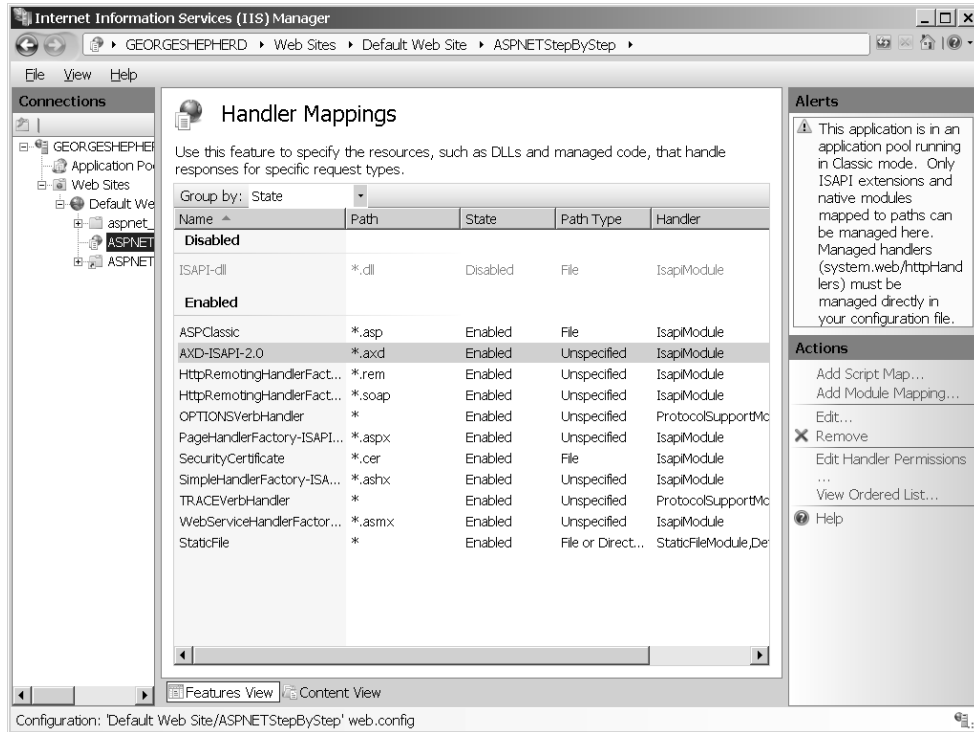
Internet Information Services (IIS) Manager

GEORGESHEPHERD ▸ Web Sites ▸ Default Web Site ▸ ASPNETStepByStep ▸

File View Help

Connections

GEORGESHEPHEI
Application Po
Web Sites
Default We
aspnet_
ASPNET
ASPNET

Handler Mappings

Use this feature to specify the resources, such as DLLs and managed code, that handle responses for specific request types.

Group by: State

| Name | Path | State | Path Type | Handler |
|---|---|---|---|---|
| Disabled | | | | |
| ISAPI-dll | *.dll | Disabled | File | IsapiModule |
| Enabled | | | | |
| ASPClassic | *.asp | Enabled | File | IsapiModule |
| AXD-ISAPI-2.0 | *.axd | Enabled | Unspecified | IsapiModule |
| HttpRemotingHandlerFact... | *.rem | Enabled | Unspecified | IsapiModule |
| HttpRemotingHandlerFact... | *.soap | Enabled | Unspecified | IsapiModule |
| OPTIONSVerbHandler | * | Enabled | Unspecified | ProtocolSupportMc |
| PageHandlerFactory-ISAPI... | *.aspx | Enabled | Unspecified | IsapiModule |
| SecurityCertificate | *.cer | Enabled | File | IsapiModule |
| SimpleHandlerFactory-ISA... | *.ashx | Enabled | Unspecified | IsapiModule |
| TRACEVerbHandler | * | Enabled | Unspecified | ProtocolSupportMc |
| WebServiceHandlerFactor... | *.asmx | Enabled | Unspecified | IsapiModule |
| StaticFile | * | Enabled | File or Direct... | StaticFileModule,De |

Features View Content View

Alerts

This application is in an application pool running in Classic mode. Only ISAPI extensions and native modules mapped to paths can be managed here. Managed handlers (system.web/httpHandlers) must be managed directly in your configuration file.

Actions

Add Script Map...
Add Module Mapping...
Edit...
Remove
Edit Handler Permissions
...
View Ordered List...
Help

Configuration: 'Default Web Site/ASPNETStepByStep' web.config